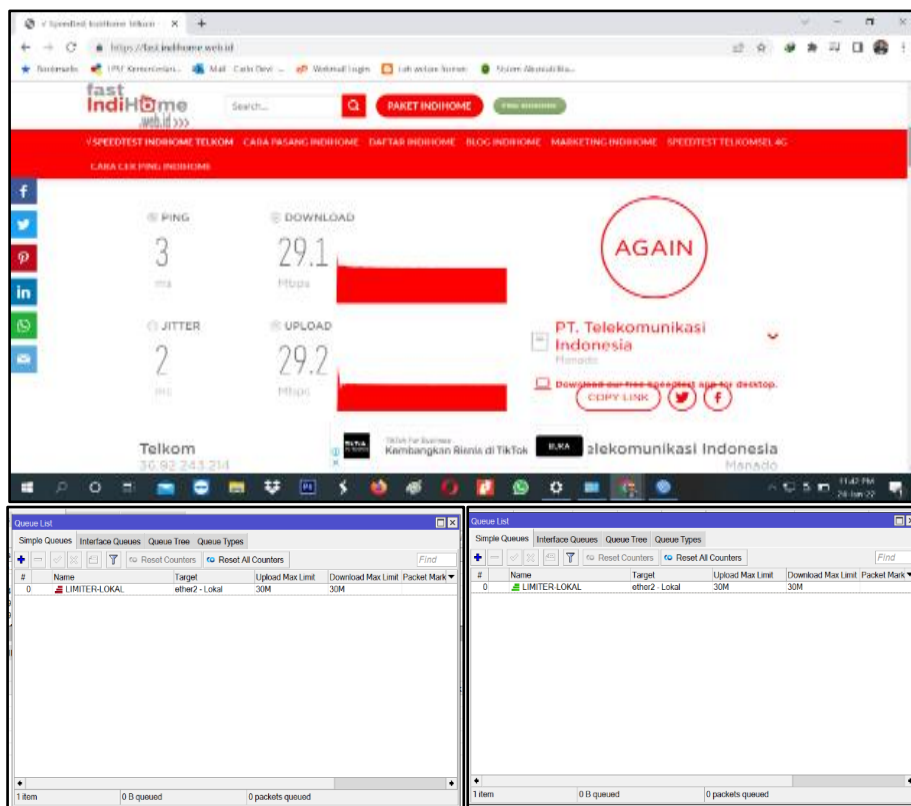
√ Speedtest IndiHome Telkom ×
https://fast.indihome.web.id
fast IndiHome .web.id
Search...
PAKET INDIHOME
√ SPEEDTEST INDIHOME TELKOM CARA PASANG INDIHOME DAFTAR INDIHOME BLOG INDIHOME MARKETING INDIHOME SPEEDTEST TELKOMSEL 4G
CARA CEK PING INDIHOME
PING
3
ms
DOWNLOAD
29.1
Mbps
AGAIN
JITTER
2
ms
UPLOAD
29.2
Mbps
PT. Telekomunikasi Indonesia
Manado
Download our free speedtest app for desktop.
COPY LINK
Telkom
36.92.243.214
TikTok For Business
Kembangkan Bisnis di TikTok
BUKA
elekomunikasi Indonesia
Manado
11:42 PM
28-Jun-22

Queue List
Simple Queues Interface Queues Queue Tree Queue Types
Reset Counters Reset All Counters Find

| # | Name | Target | Upload Max Limit | Download Max Limit | Packet Mark |
|---|---|---|---|---|---|
| 0 | LIMITER-LOKAL | ether2 - Lokal | 30M | 30M | |

1 item 0 B queued 0 packets queued

Queue List
Simple Queues Interface Queues Queue Tree Queue Types
Reset Counters Reset All Counters Find

| # | Name | Target | Upload Max Limit | Download Max Limit | Packet Mark |
|---|---|---|---|---|---|
| 0 | LIMITER-LOKAL | ether2 - Lokal | 30M | 30M | |

1 item 0 B queued 0 packets queued